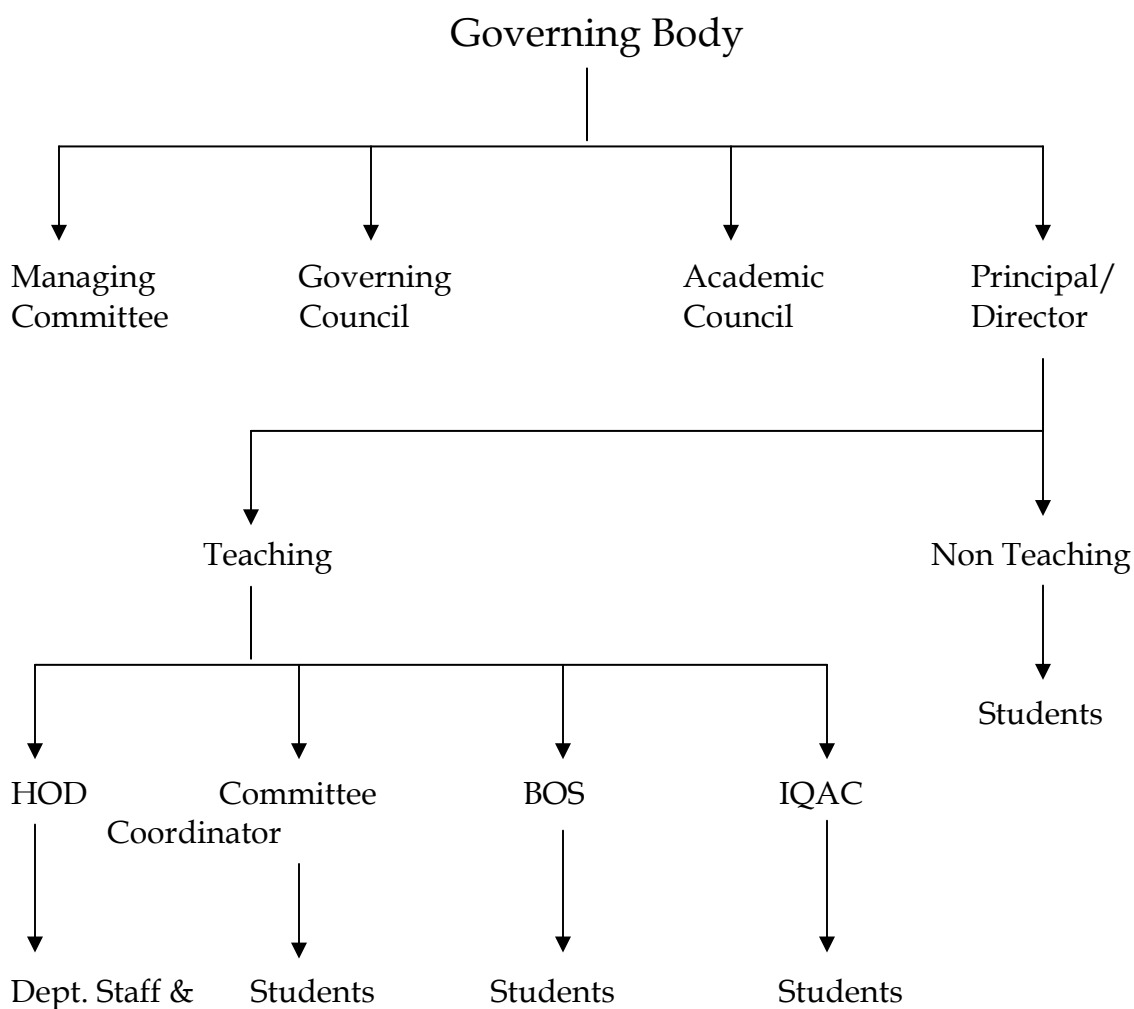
Governing Body

Managing Committee

Governing Council

Academic Council

Principal/ Director

Teaching

Non Teaching

Students

HOD

Committee Coordinator

BOS

IQAC

Dept. Staff &

Students

Students

Students